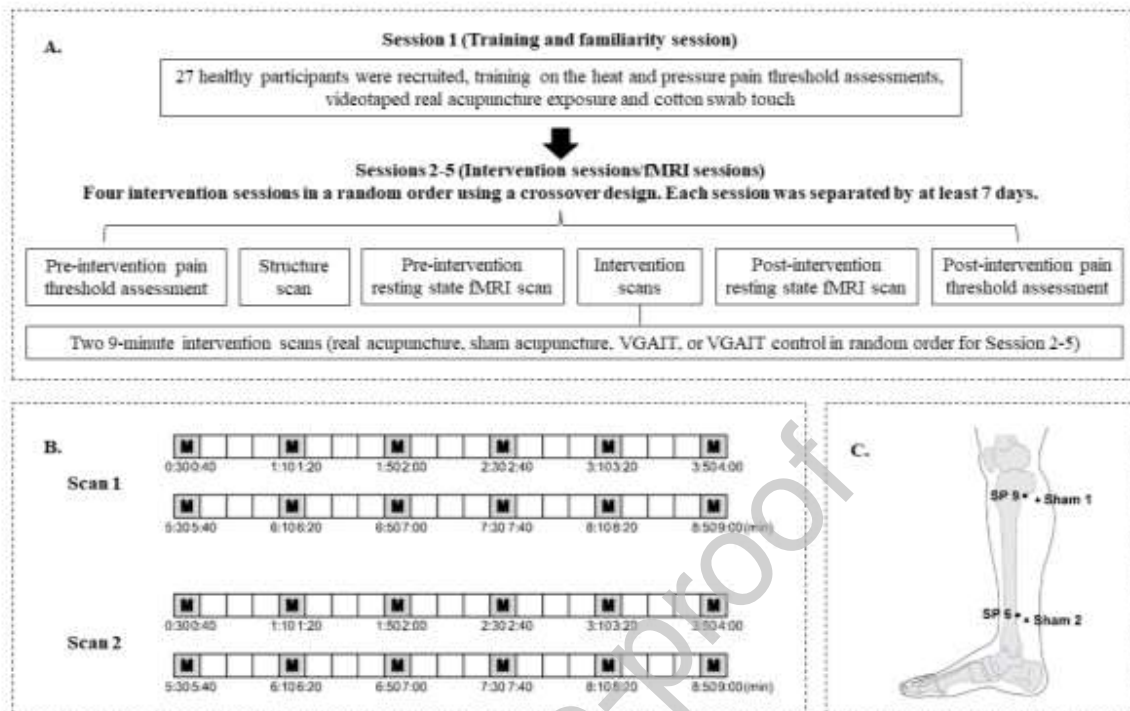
A.

Session 1 (Training and familiarity session)

27 healthy participants were recruited, training on the heat and pressure pain threshold assessments, videotaped real acupuncture exposure and cotton swab touch

Sessions 2-5 (Intervention sessions/fMRI sessions)

Four intervention sessions in a random order using a crossover design. Each session was separated by at least 7 days.

Pre-intervention pain threshold assessment

Structure scan

Pre-intervention resting state fMRI scan

Intervention scans

Post-intervention resting state fMRI scan

Post-intervention pain threshold assessment

Two 9-minute intervention scans (real acupuncture, sham acupuncture, VGAIT, or VGAIT control in random order for Session 2-5)

B.

Scan 1

M M M M M M

0:30 0:40 1:10 1:20 1:50 2:00 2:30 2:40 3:10 3:20 3:50 4:00

M M M M M M

5:30 5:40 6:10 6:20 6:50 7:00 7:30 7:40 8:10 8:20 8:50 9:00 (min)

Scan 2

M M M M M M

0:30 0:40 1:10 1:20 1:50 2:00 2:30 2:40 3:10 3:20 3:50 4:00

M M M M M M

5:30 5:40 6:10 6:20 6:50 7:00 7:30 7:40 8:10 8:20 8:50 9:00 (min)

C.

SP 9 • • Sham 1

SP 6 • • Sham 2

Journal Pre-proof